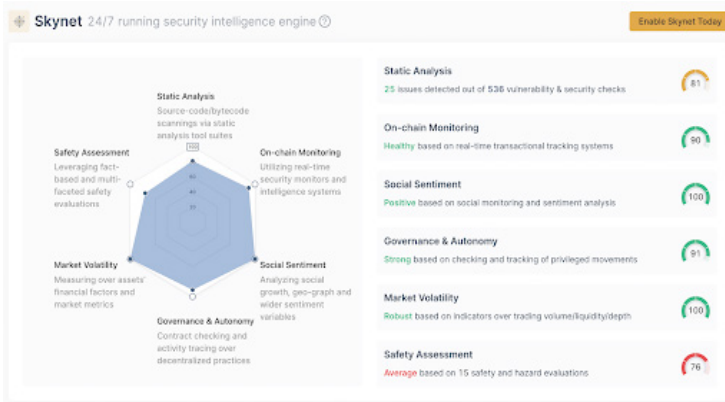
Skynet 24/7 running security intelligence engine ⓘ

Enable Skynet Today

Static Analysis
Source-code/bytecode scannings via static analysis tool suites

On-chain Monitoring
Utilizing real-time security monitors and intelligence systems

Social Sentiment
Analyzing social growth, geo-graph and wider sentiment variables

Governance & Autonomy
Contract checking and activity tracing over decentralized practices

Market Volatility
Measuring over assets' financial factors and market metrics

Safety Assessment
Leveraging fact-based and multi-faceted safety evaluations

100
80
60
40
20

Static Analysis
25 issues detected out of 536 vulnerability & security checks
81

On-chain Monitoring
Healthy based on real-time transactional tracking systems
90

Social Sentiment
Positive based on social monitoring and sentiment analysis
100

Governance & Autonomy
Strong based on checking and tracking of privileged movements
91

Market Volatility
Robust based on indicators over trading volume/liquidity/depth
100

Safety Assessment
Average based on 15 safety and hazard evaluations
76